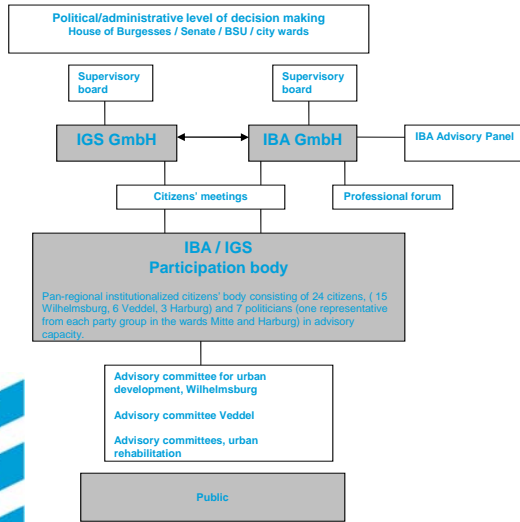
Political/administrative level of decision making
House of Burgesses / Senate / BSU / city wards

Supervisory board

Supervisory board

IGS GmbH

IBA GmbH

IBA Advisory Panel

Citizens' meetings

Professional forum

IBA / IGS
Participation body

Pan-regional institutionalized citizens' body consisting of 24 citizens, ( 15 Wilhelmsburg, 6 Veddel, 3 Harburg) and 7 politicians (one representative from each party group in the wards Mitte and Harburg) in advisory capacity.

Advisory committee for urban development, Wilhelmsburg

Advisory committee Veddel

Advisory committees, urban rehabilitation

Public